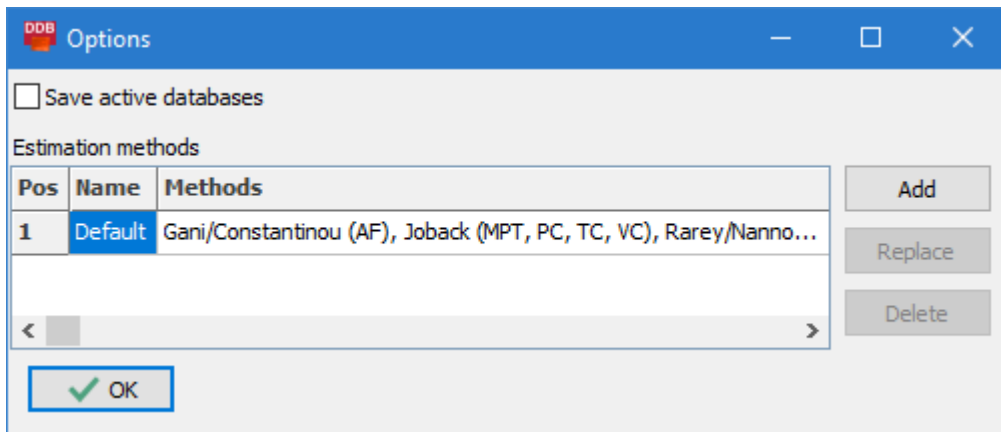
DDB Options

Save active databases

Estimation methods

| Pos | Name | Methods |
|---|---|---|
| 1 | Default | Gani/Constantinou (AF), Joback (MPT, PC, TC, VC), Rarey/Nanno... |

Add

Replace

Delete

OK